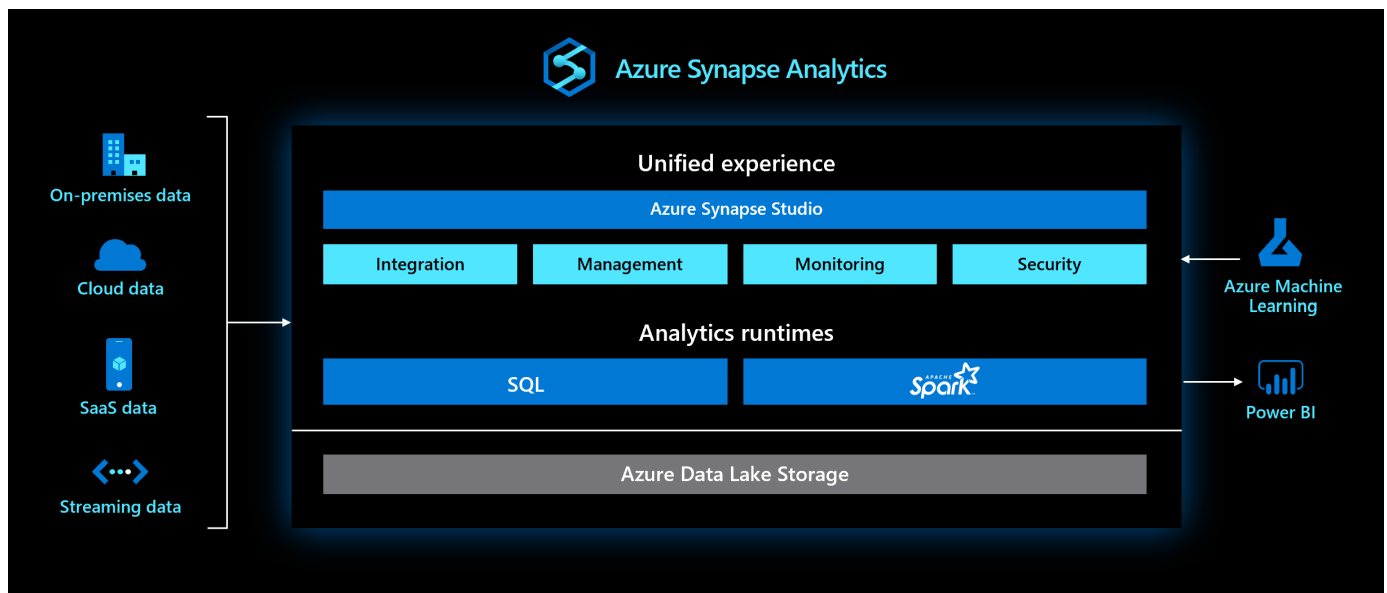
Azure Synapse Analytics

On-premises data

Cloud data

SaaS data

Streaming data

Unified experience

Azure Synapse Studio

Integration

Management

Monitoring

Security

Analytics runtimes

SQL

APACHE Spark

Azure Data Lake Storage

Azure Machine Learning

Power BI